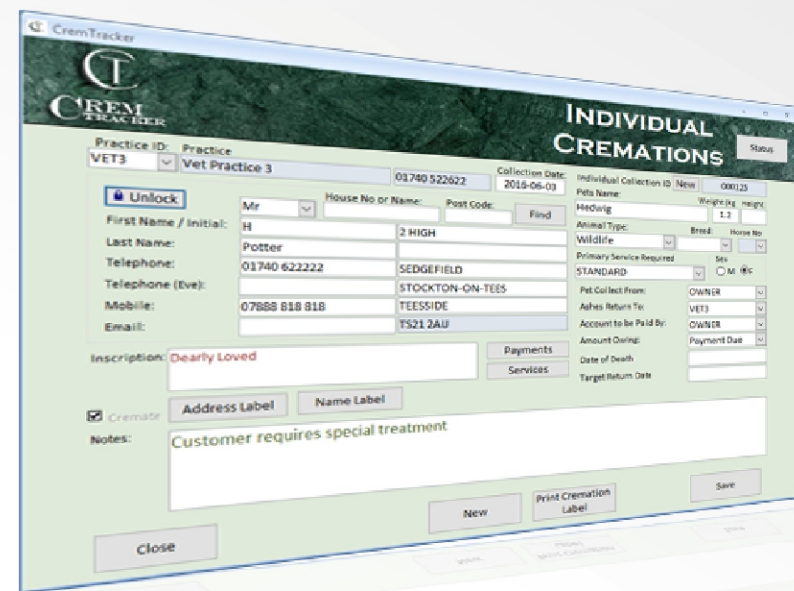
CremTracker

CT
CREM TRACKER

INDIVIDUAL CREMATIONS

Status

Practice ID: VET3
Practice: Vet Practice 3
01740 522622
Collection Date: 2016-06-03
Individual Collection ID New 000123

Unlock
Mr
House No or Name:
Post Code:
Find
First Name / Initial: H
2 HIGH
Last Name: Potter
Telephone: 01740 622222
SEDGEFIELD
Telephone (Eve):
STOCKTON-ON-TEES
Mobile: 07888 818 818
TEESSIDE
Email:
TS21 2AU

Pets Name: Hedwig
Weight (kg) 1.2
Height
Animal Type: Wildlife
Breed
Horse No
Primary Service Required: STANDARD
Sex M F
Pet Collect From: OWNER
Ashes Return To: VET3
Account to be Paid By: OWNER
Amount Owing: Payment Due
Date of Death
Target Return Date

Inscription: Dearly Loved
Payments
Services

Cremate
Address Label
Name Label

Notes: Customer requires special treatment

New
Print Cremation Label
Save
Close